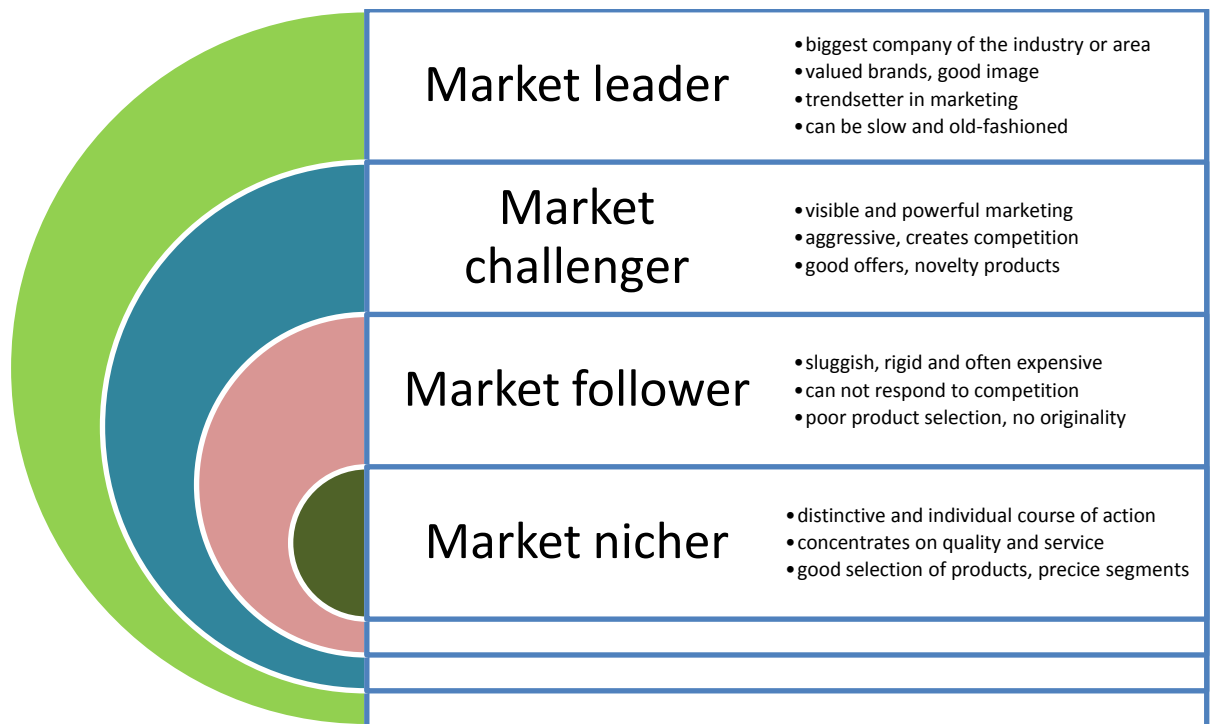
Market leader

• biggest company of the industry or area
• valued brands, good image
• trendsetter in marketing
• can be slow and old-fashioned

Market challenger

• visible and powerful marketing
• aggressive, creates competition
• good offers, novelty products

Market follower

• sluggish, rigid and often expensive
• can not respond to competition
• poor product selection, no originality

Market nicher

• distinctive and individual course of action
• concentrates on quality and service
• good selection of products, precice segments